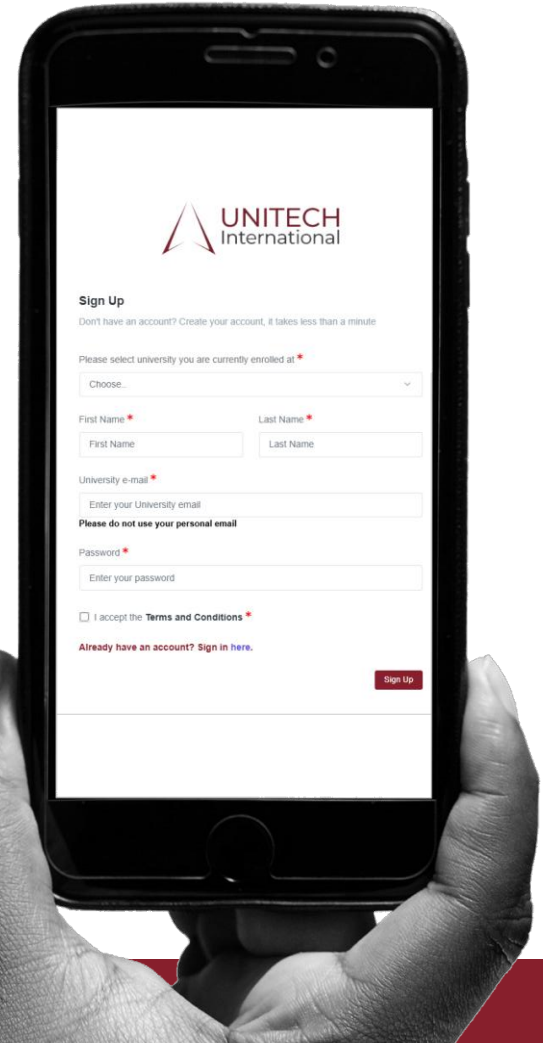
UNITECH
International

Sign Up

Don't have an account? Create your account, it takes less than a minute

Please select university you are currently enrolled at *

Choose..

First Name *

First Name

Last Name *

Last Name

University e-mail *

Enter your University email

Please do not use your personal email

Password *

Enter your password

I accept the Terms and Conditions *

Already have an account? Sign in here.

Sign Up